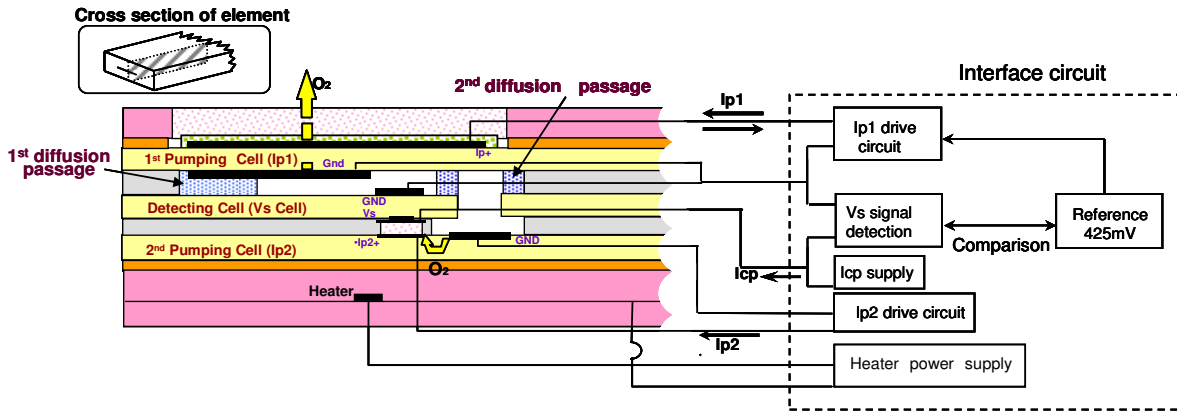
Cross section of element

$O_2$

2nd diffusion passage

Ip1

Interface circuit

Ip1 drive circuit

Ip+

1st diffusion passage

1st Pumping Cell (Ip1)

Gnd

Detecting Cell (Vs Cell)

GND

Vs

Vs signal detection

Reference 425mV

Comparison

•Ip2+

GND

2nd Pumping Cell (Ip2)

$O_2$

Icp

Icp supply

Heater

Ip2 drive circuit

Ip2

Heater power supply